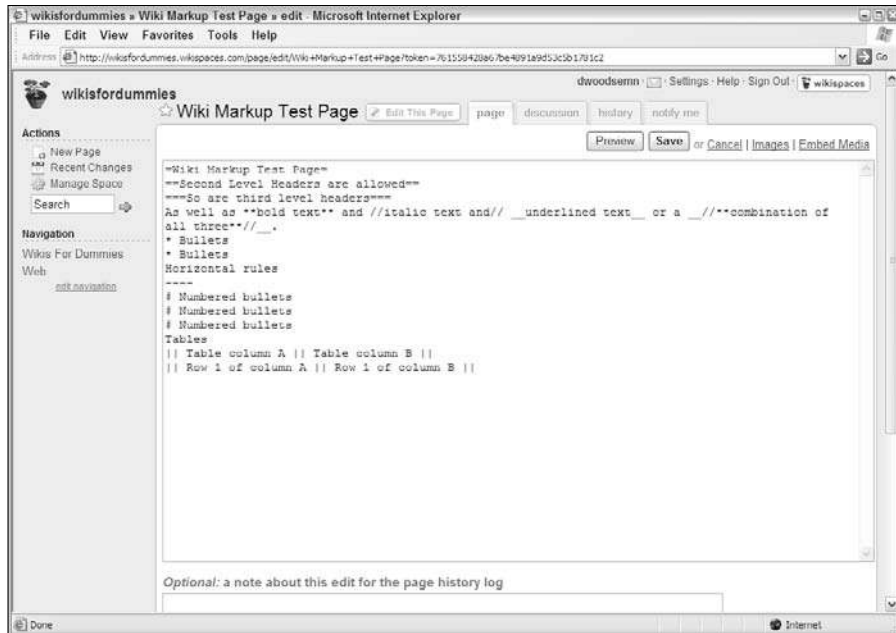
wikisfordummies » Wiki Markup Test Page » edit - Microsoft Internet Explorer

File Edit View Favorites Tools Help

Address http://wikisfordummies.wikispaces.com/page/edit/Wiki+Markup+Test+Page?token=76155842a6b7be4891a9d53c5b1781c2

Go

wikisfordummies

dwoodsemn · Settings · Help · Sign Out · wikispaces

Wiki Markup Test Page Edit This Page page discussion history notify me

Actions
New Page
Recent Changes
Manage Space
Search

Navigation
Wikis For Dummies
Web
edit navigation

Preview Save or Cancel | Images | Embed Media

=Wiki Markup Test Page=
==Second Level Headers are allowed==
===So are third level headers===
As well as **bold text** and //italic text and// __underlined text__ or a __//**combination of all three**//__.
* Bullets
* Bullets
Horizontal rules
----
# Numbered bullets
# Numbered bullets
# Numbered bullets
Tables
|| Table column A || Table column B ||
|| Row 1 of column A || Row 1 of column B ||

Optional: a note about this edit for the page history log

Done

Internet